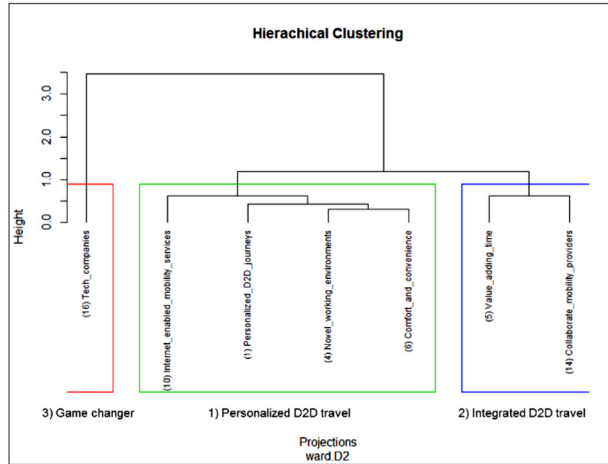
Hierachical Clustering

Height

3.0
2.0
1.0
0.0

(16) Tech_companies
(10) Internet_enabled_mobility_services
(1) Personalized_D2D_journeys
(4) Novel_working_environments
(6) Comfort_and_convenience
(5) Value_adding_time
(14) Collaborate_mobility_providers

3) Game changer
1) Personalized D2D travel
2) Integrated D2D travel

Projections
ward.D2